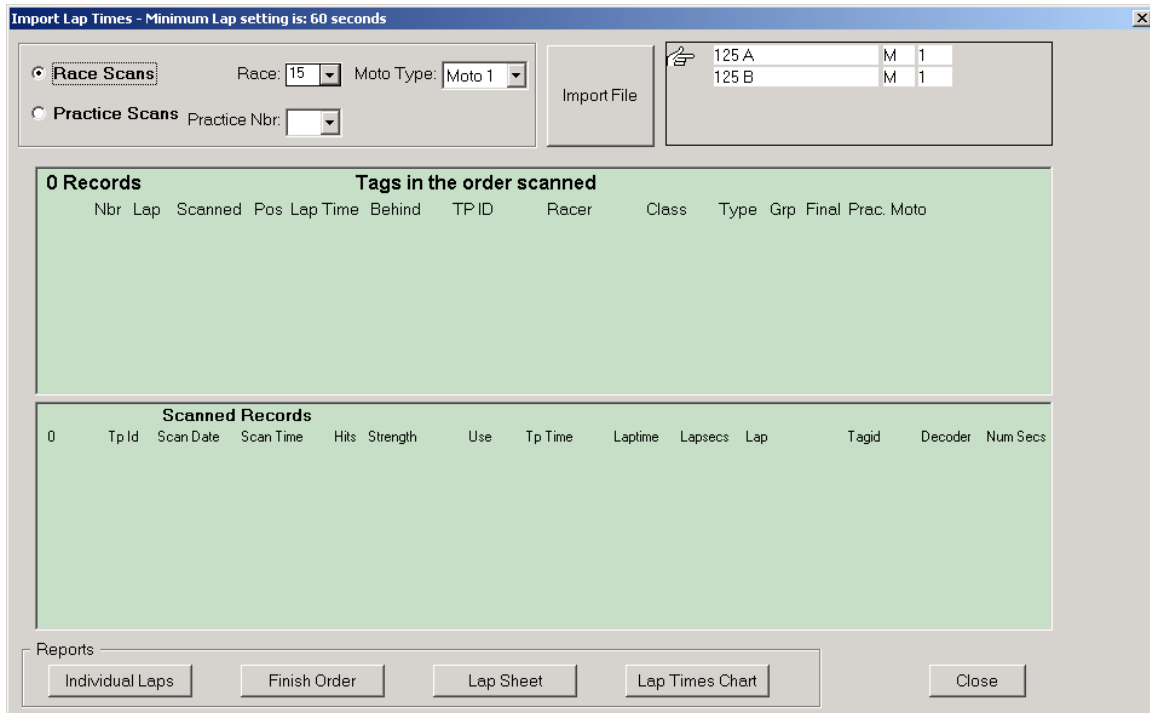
Import Lap Times - Minimum Lap setting is: 60 seconds

Race Scans Race: 15 Moto Type: Moto 1

Practice Scans Practice Nbr:

Import File

| | | |
|---|---|---|
| 125 A | M | 1 |
| 125 B | M | 1 |

0 Records Tags in the order scanned

Nbr Lap Scanned Pos Lap Time Behind TP ID Racer Class Type Grp Final Prac. Moto

Scanned Records

0 Tp Id Scan Date Scan Time Hits Strength Use Tp Time Laptime Lapsecs Lap Tagid Decoder Num Secs

Reports

Individual Laps Finish Order Lap Sheet Lap Times Chart Close